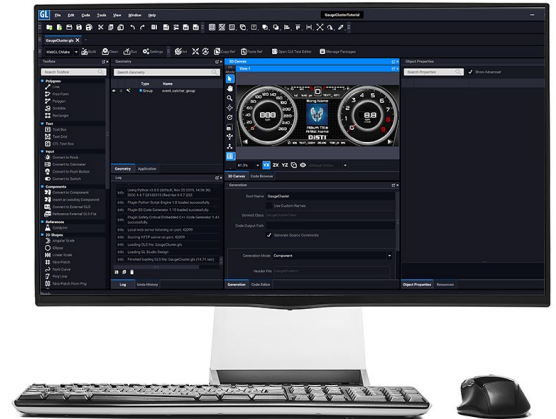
GL File Edit Code Tools View Window Help

GaugeCluster.gls

Toolbox

Geometry

Type Name

Group event_catcher_group

3D Canvas

View 1

Object Properties

Show Advanced

Geometry Application

Log

Loading Plugins...

2D Canvas Code Browser

Generation

Text Name GaugeCluster

Generate Source Comments

Generation Mode Component

Generation Code Editor

Object Properties Resources

Log Undo History